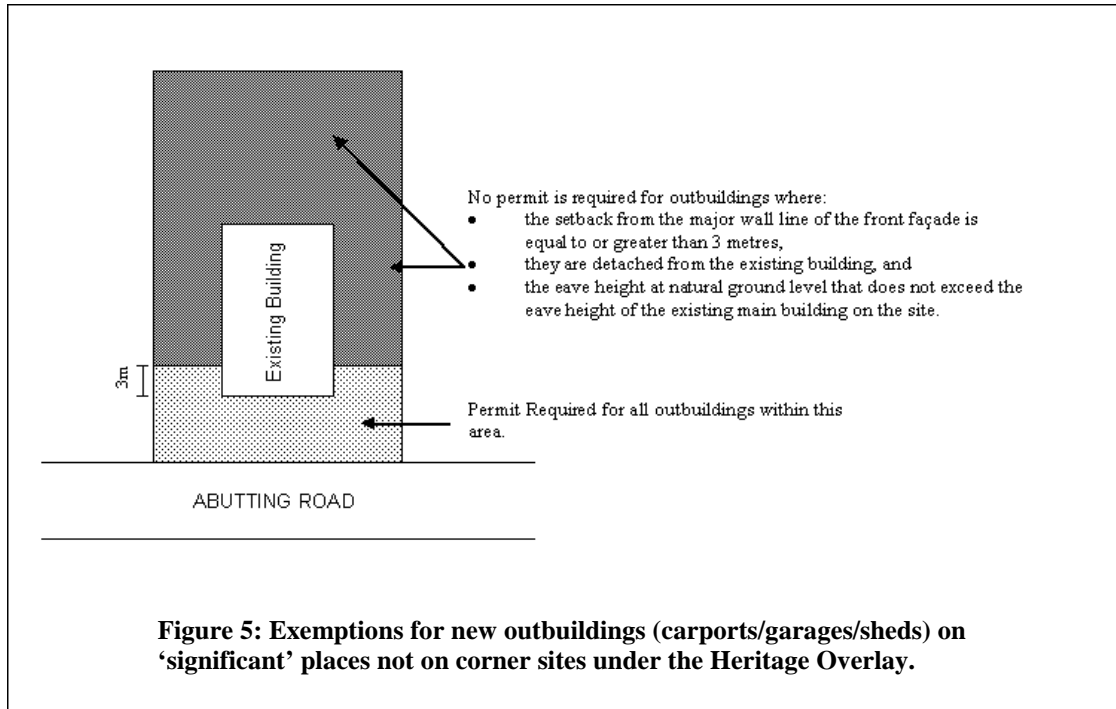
Existing Building

3m

No permit is required for outbuildings where:
• the setback from the major wall line of the front façade is equal to or greater than 3 metres,
• they are detached from the existing building, and
• the eave height at natural ground level that does not exceed the eave height of the existing main building on the site.

Permit Required for all outbuildings within this area.

ABUTTING ROAD

**Figure 5: Exemptions for new outbuildings (carports/garages/sheds) on 'significant' places not on corner sites under the Heritage Overlay.**